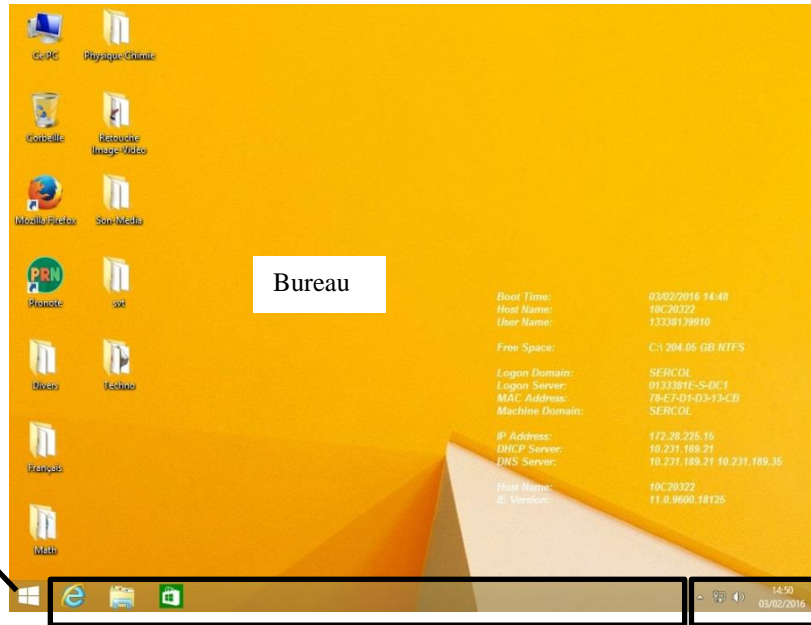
Ce PC

Physique Chimie

Corbeille

Retouche Image Video

Mozilla Firefox

Son-Media

PRN

Pronote

svt

Bureau

Divers

Techno

Français

Math

| | |
|---|---|
| Boot Time: | 03/02/2016 14:48 |
| Host Name: | 10C20322 |
| User Name: | 13338139910 |
| Free Space: | C:\ 204.05 GB NTFS |
| Logon Domain: | SERCOL |
| Logon Server: | 0133381E-S-DC1 |
| MAC Address: | 78-E7-D1-D3-13-CB |
| Machine Domain: | SERCOL |
| IP Address: | 172.28.226.16 |
| DHCP Server: | 10.231.189.21 |
| DNS Server: | 10.231.189.21 10.231.189.36 |
| Host Name: | 10C20322 |
| IE Version: | 11.0.9600.18125 |

14:50
03/02/2016